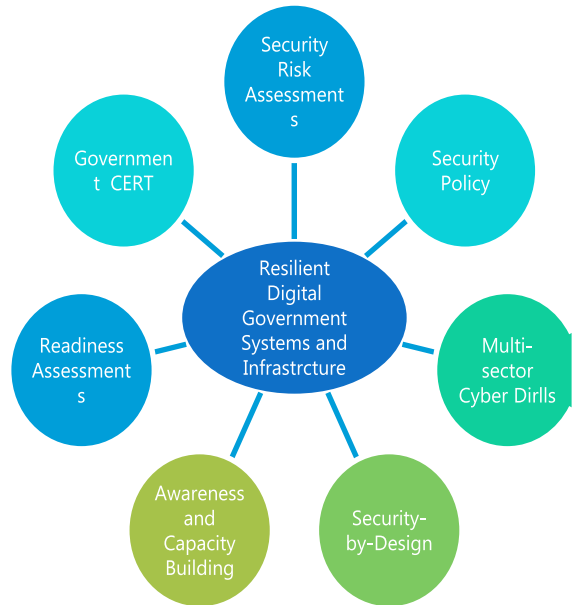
Security Risk Assessments

Security Policy

Multi-sector Cyber Dirls

Security-by-Design

Awareness and Capacity Building

Readiness Assessments

Government CERT

Resilient Digital Government Systems and Infrastrcture